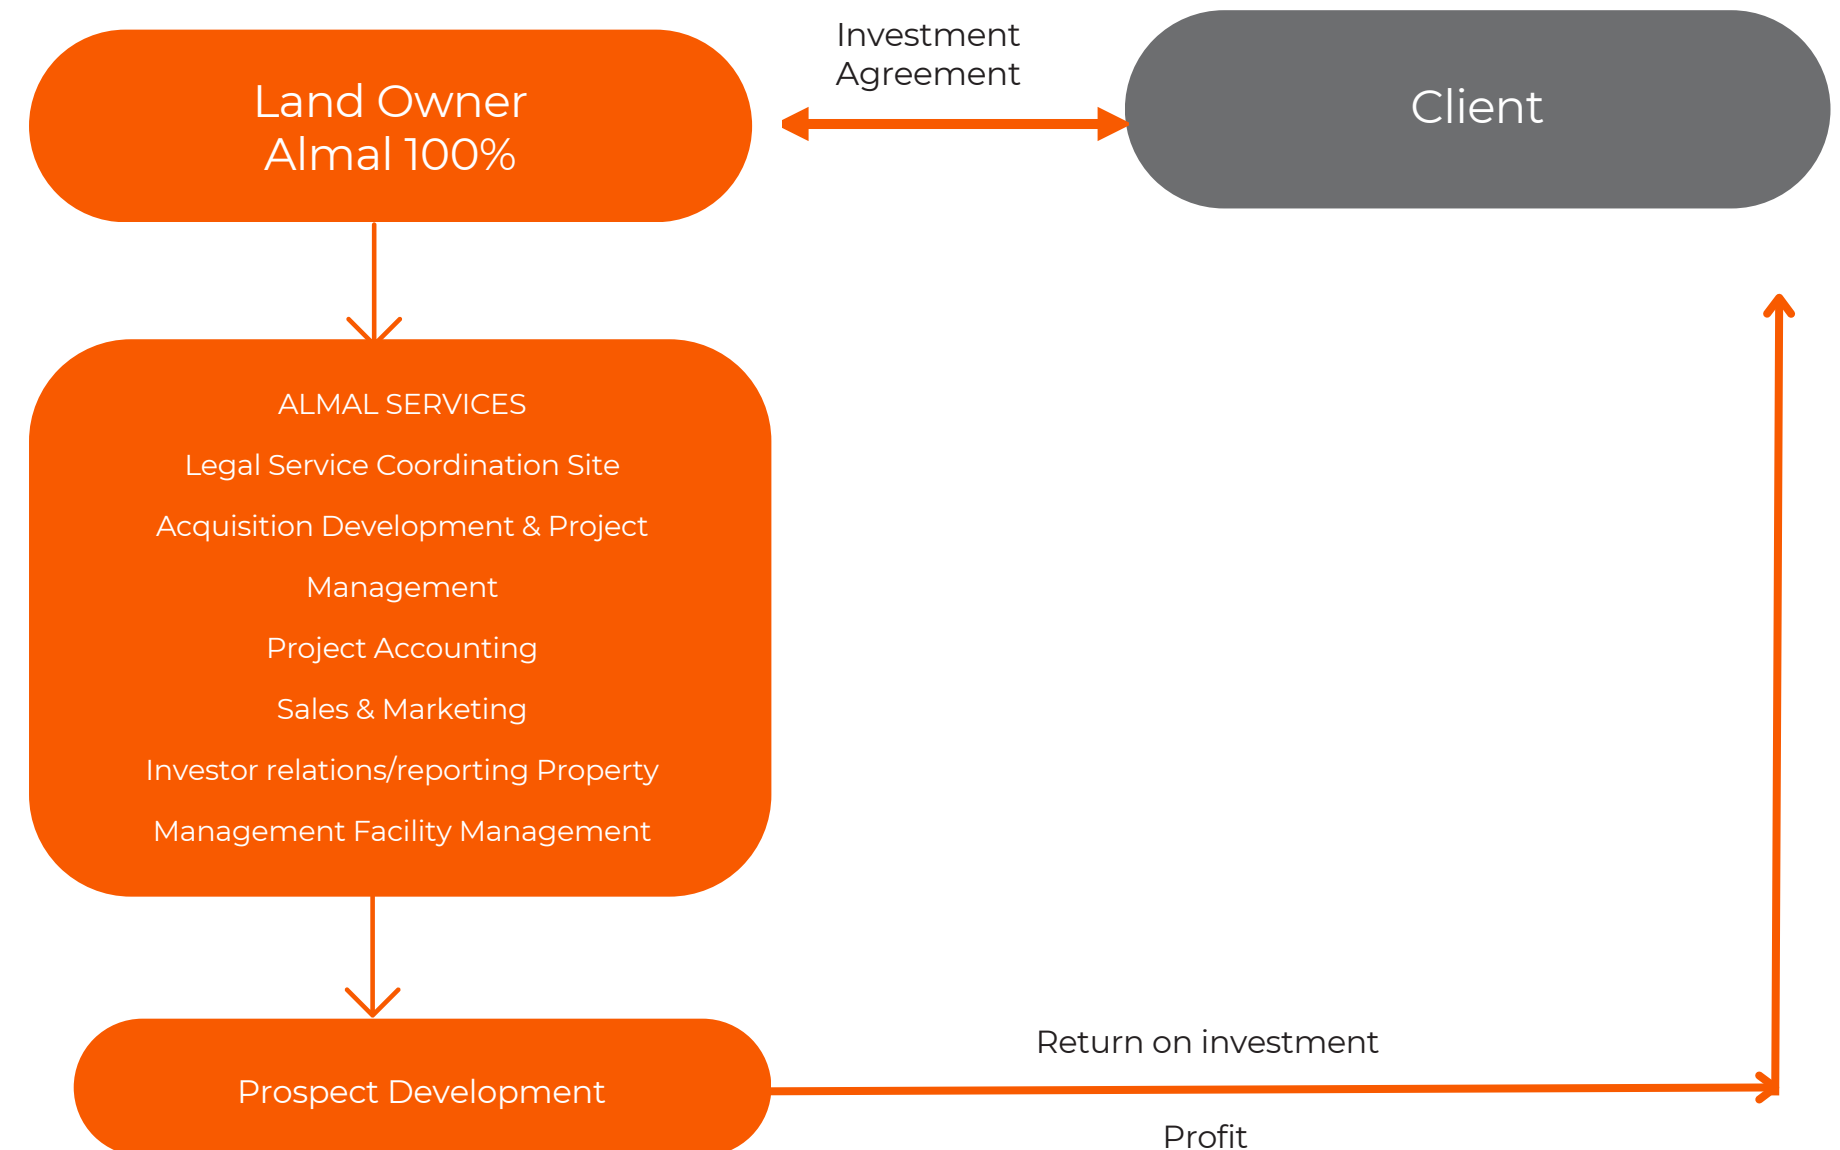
Land Owner
Almal 100%

Investment
Agreement

Client

ALMAL SERVICES

Legal Service Coordination Site

Acquisition Development & Project

Management

Project Accounting

Sales & Marketing

Investor relations/reporting Property

Management Facility Management

Prospect Development

Return on investment

Profit